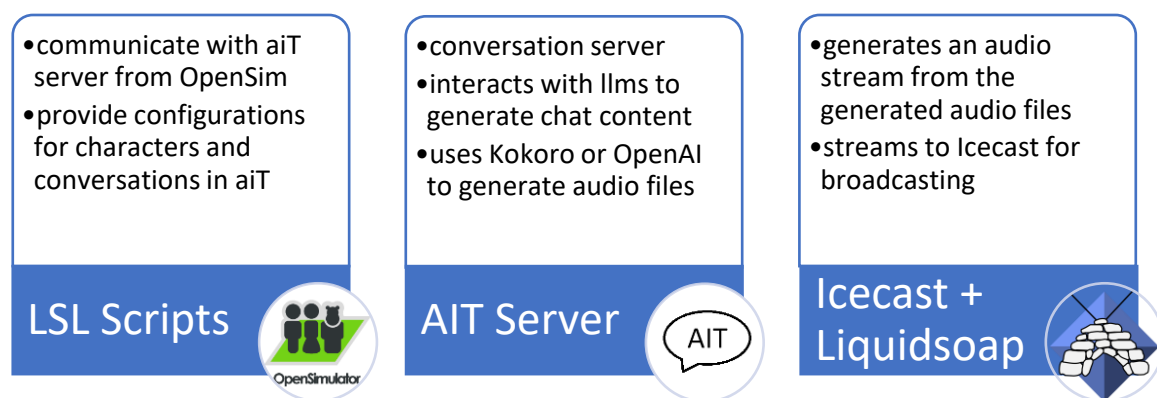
•communicate with aiT server from OpenSim
•provide configurations for characters and conversations in aiT

LSL Scripts

OpenSimulator

•conversation server
•interacts with llms to generate chat content
•uses Kokoro or OpenAI to generate audio files

AIT Server

AIT

•generates an audio stream from the generated audio files
•streams to Icecast for broadcasting

Icecast + Liquidsoap